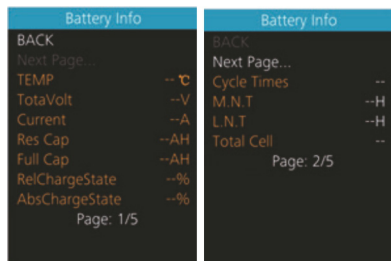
Battery Info
BACK
Next Page...
TEMP -- ℃
TotaVolt --V
Current --A
Res Cap --AH
Full Cap --AH
RelChargeState --%
AbsChargeState --%
Page: 1/5

Battery Info
BACK
Next Page...
Cycle Times --
M.N.T --H
L.N.T --H
Total Cell --
Page: 2/5